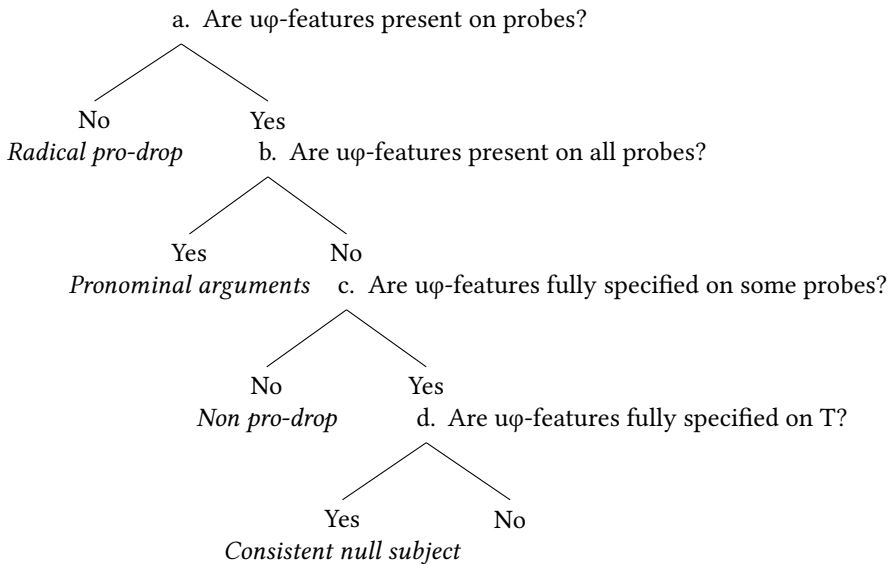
a. Are uφ-features present on probes?

No
Radical pro-drop

Yes

b. Are uφ-features present on all probes?

Yes
Pronominal arguments

No

c. Are uφ-features fully specified on some probes?

No
Non pro-drop

Yes

d. Are uφ-features fully specified on T?

Yes
Consistent null subject

No